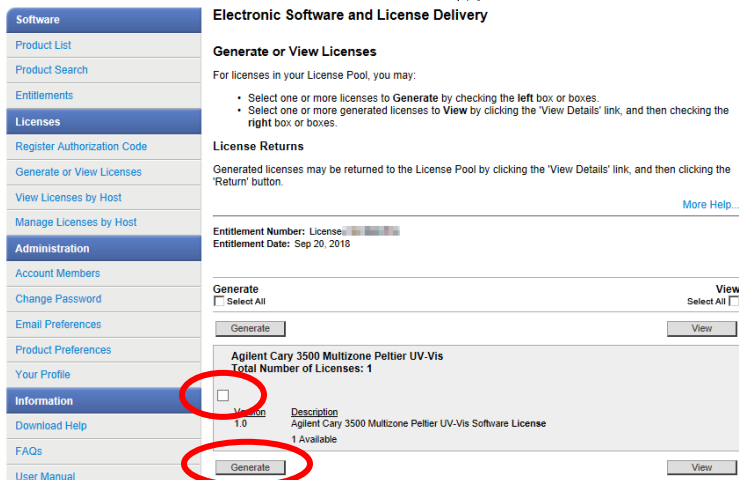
Software
Product List
Product Search
Entitlements
Licenses
Register Authorization Code
Generate or View Licenses
View Licenses by Host
Manage Licenses by Host
Administration
Account Members
Change Password
Email Preferences
Product Preferences
Your Profile
Information
Download Help
FAQs
User Manual

Electronic Software and License Delivery

Generate or View Licenses

For licenses in your License Pool, you may:

- Select one or more licenses to Generate by checking the left box or boxes.
- Select one or more generated licenses to View by clicking the 'View Details' link, and then checking the right box or boxes.

License Returns

Generated licenses may be returned to the License Pool by clicking the 'View Details' link, and then clicking the 'Return' button.

More Help...

Entitlement Number: License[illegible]
Entitlement Date: Sep 20, 2018

Generate
Select All

View
Select All

Generate

View

Agilent Cary 3500 Multizone Peltier UV-Vis
Total Number of Licenses: 1

Version
1.0

Description
Agilent Cary 3500 Multizone Peltier UV-Vis Software License
1 Available

Generate

View